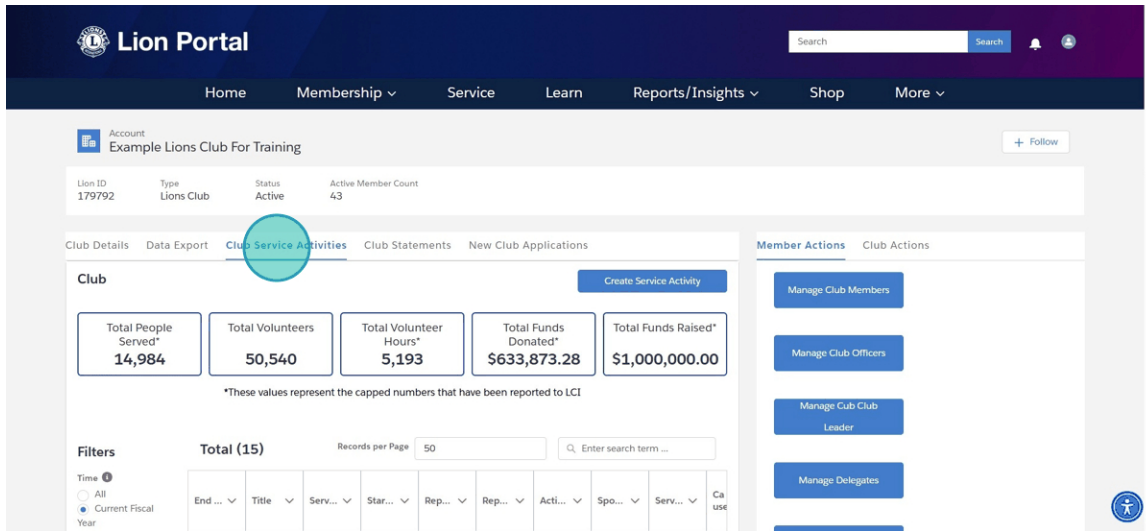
Lion Portal

Search

Search

Home Membership Service Learn Reports/Insights Shop More

Account
Example Lions Club For Training

+ Follow

Lion ID
179792

Type
Lions Club

Status
Active

Active Member Count
43

Club Details Data Export Club Service Activities Club Statements New Club Applications

Member Actions Club Actions

Club

Create Service Activity

Manage Club Members

| Total People Served* | Total Volunteers | Total Volunteer Hours* | Total Funds Donated* | Total Funds Raised* |
|---|---|---|---|---|
| 14,984 | 50,540 | 5,193 | $633,873.28 | $1,000,000.00 |

Manage Club Officers

*These values represent the capped numbers that have been reported to LCI

Manage Cub Club Leader

Filters

Total (15)

Records per Page 50

Enter search term ...

Time
All
Current Fiscal Year

| End ... | Title | Serv... | Star... | Rep... | Rep... | Acti... | Spo... | Serv... | Ca use |
|---|---|---|---|---|---|---|---|---|---|

Manage Delegates